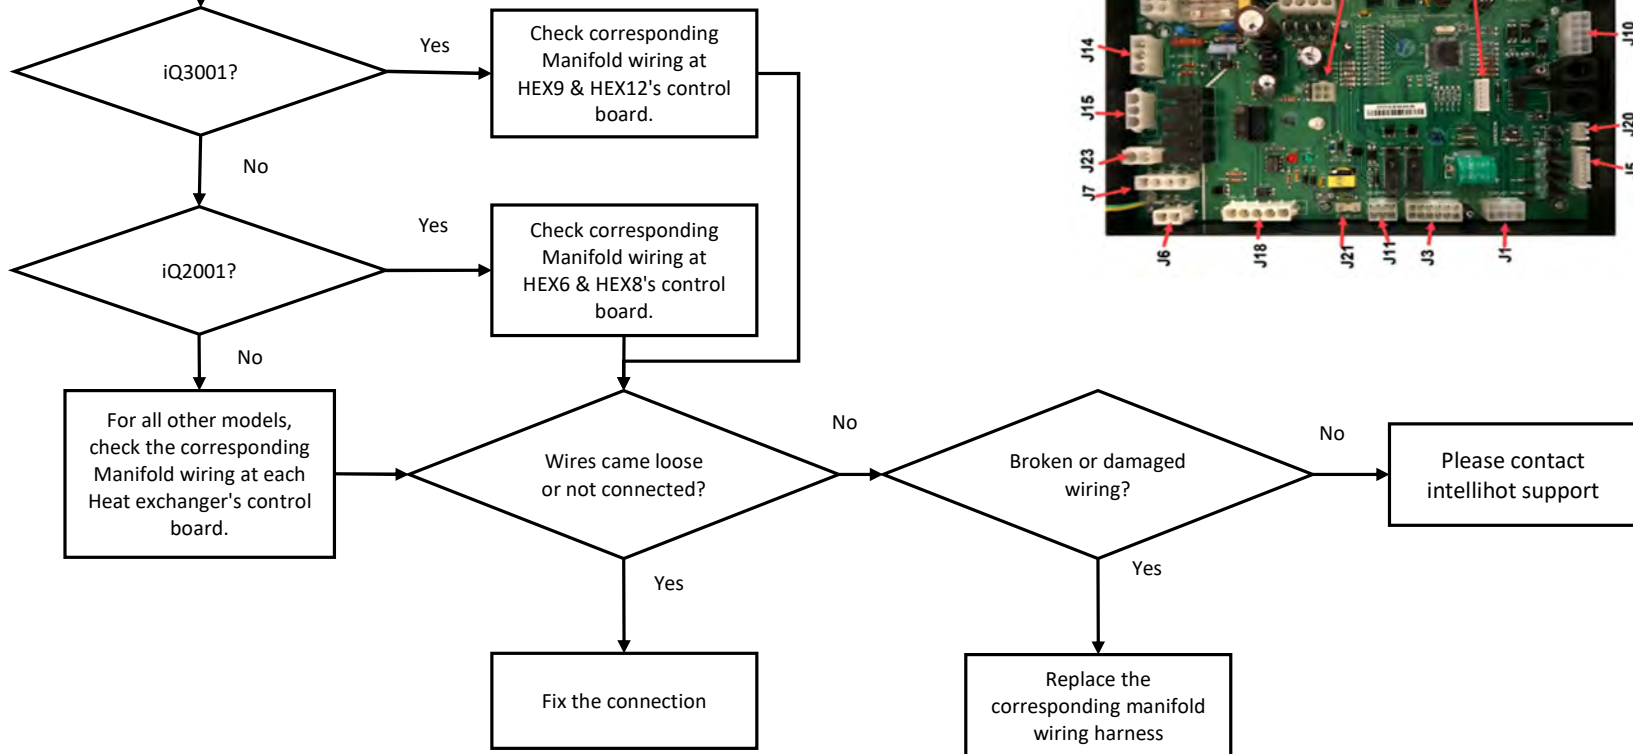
iQ3001?

Yes

Check corresponding Manifold wiring at HEX9 & HEX12's control board.

No

iQ2001?

Yes

Check corresponding Manifold wiring at HEX6 & HEX8's control board.

No

For all other models, check the corresponding Manifold wiring at each Heat exchanger's control board.

Wires came loose or not connected?

No

Broken or damaged wiring?

No

Please contact intellihot support

Yes

Fix the connection

Yes

Replace the corresponding manifold wiring harness

J14
J15
J23
J7
J6
J18
J21
J11
J3
J1
J10
J20
J5